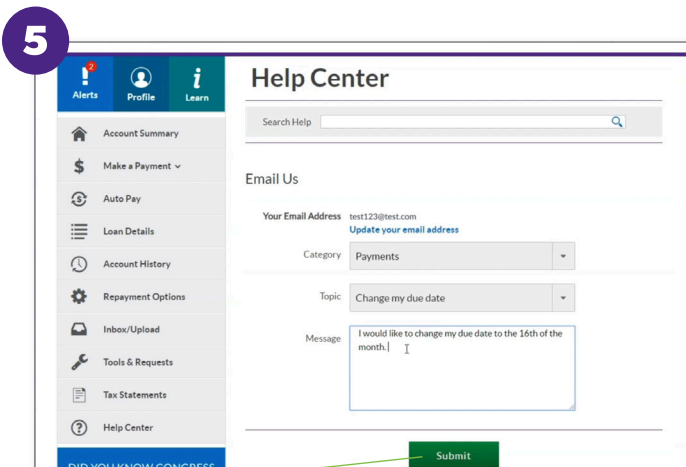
5

2
Alerts
Profile
Learn

Account Summary
Make a Payment
Auto Pay
Loan Details
Account History
Repayment Options
Inbox/Upload
Tools & Requests
Tax Statements
Help Center

DID YOU KNOW CONGRESS

Help Center

Search Help

Email Us

Your Email Address test123@test.com
Update your email address

Category Payments

Topic Change my due date

Message I would like to change my due date to the 16th of the month.

Submit